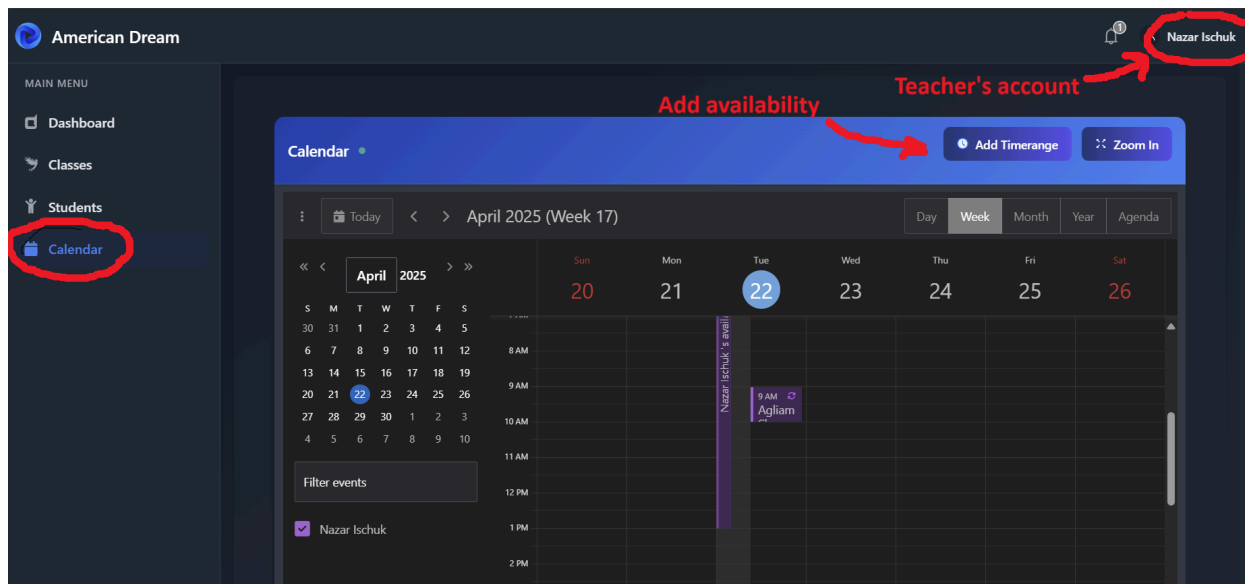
American Dream

1 Nazar Ischuk

Teacher's account

MAIN MENU
Dashboard
Classes
Students
Calendar

Add availability

Calendar

Add Timerange
Zoom In

Today
April 2025 (Week 17)
Day
Week
Month
Year
Agenda

« ‹ April 2025 › »

| S | M | T | W | T | F | S |
|---|---|---|---|---|---|---|
| 30 | 31 | 1 | 2 | 3 | 4 | 5 |
| 6 | 7 | 8 | 9 | 10 | 11 | 12 |
| 13 | 14 | 15 | 16 | 17 | 18 | 19 |
| 20 | 21 | 22 | 23 | 24 | 25 | 26 |
| 27 | 28 | 29 | 30 | 1 | 2 | 3 |
| 4 | 5 | 6 | 7 | 8 | 9 | 10 |

Filter events

Nazar Ischuk

Sun 20
Mon 21
Tue 22
Wed 23
Thu 24
Fri 25
Sat 26

8 AM
9 AM
10 AM
11 AM
12 PM
1 PM
2 PM

Nazar Ischuk 's avail

9 AM
Agliam